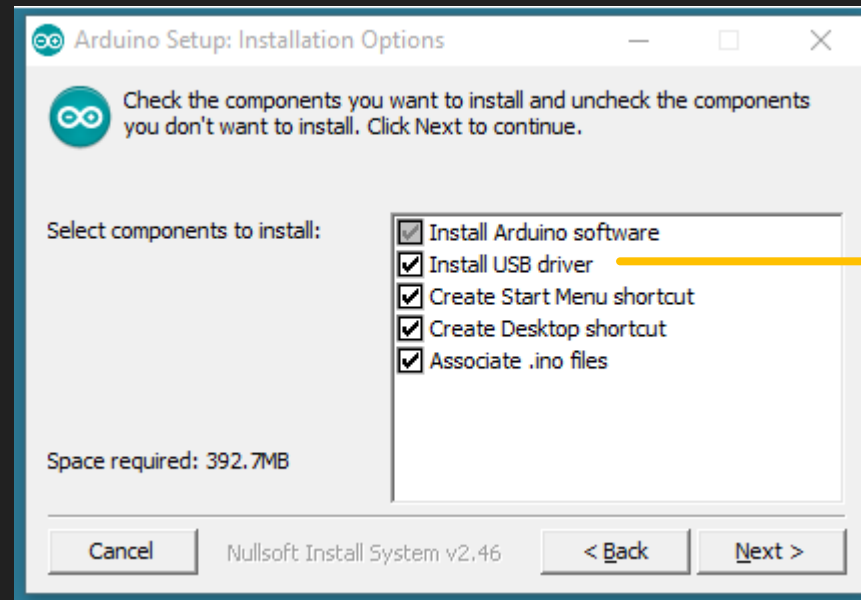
Arduino Setup: Installation Options

Check the components you want to install and uncheck the components you don't want to install. Click Next to continue.

Select components to install:

Install Arduino software
Install USB driver
Create Start Menu shortcut
Create Desktop shortcut
Associate .ino files

Space required: 392.7MB

Cancel
Nullsoft Install System v2.46
< Back
Next >